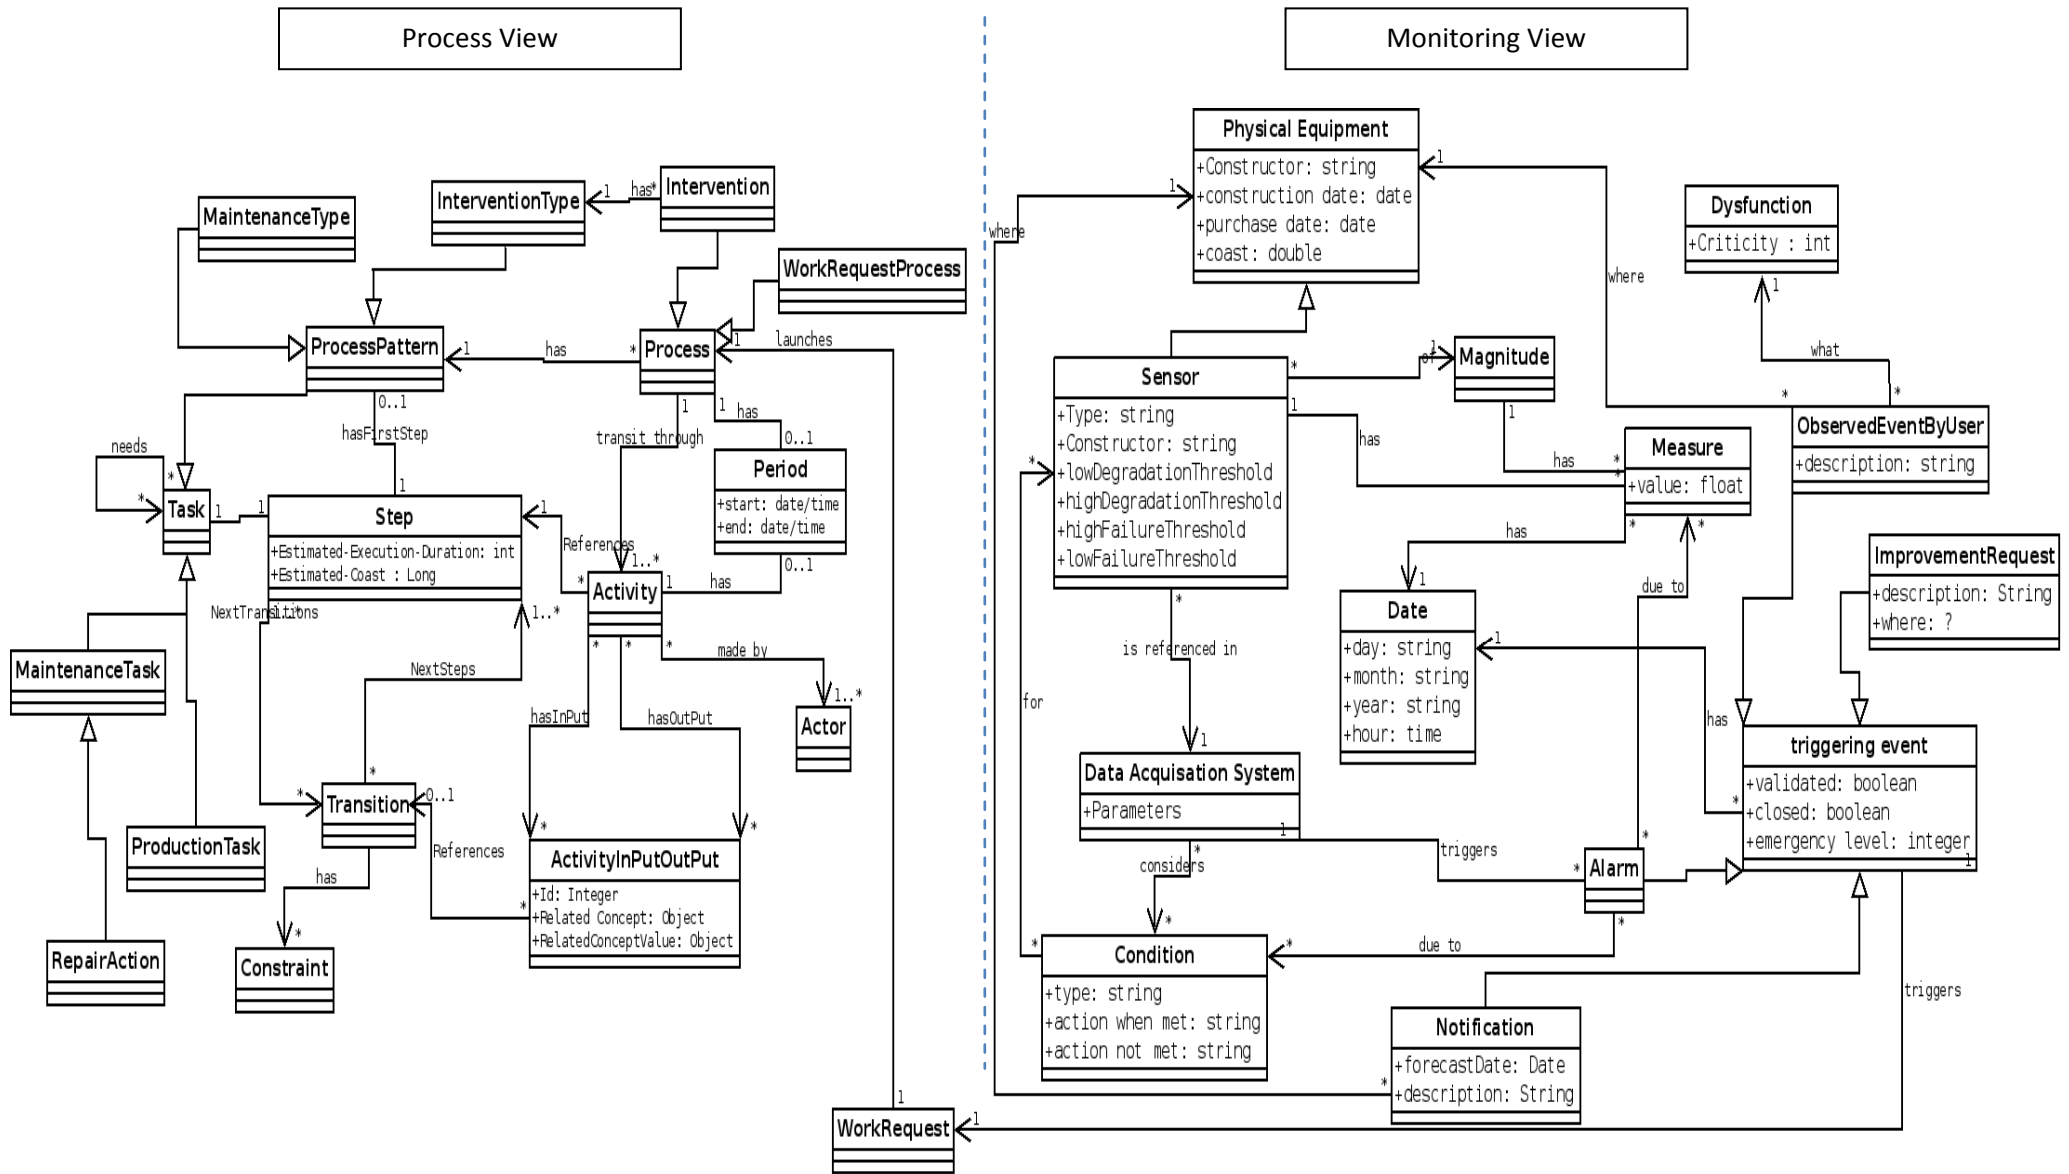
Process View

Monitoring View

MaintenanceType

InterventionType

1 has*

Intervention

WorkRequestProcess

ProcessPattern

1 has *

Process

1 launches

0..1 hasFirstStep 1

1 transit through

1 has 0..1

needs

*

*

Task

1 1

Step

+Estimated-Execution-Duration: int
+Estimated-Coast : Long

1 References 1..*

Period

+start: date/time
+end: date/time

0..1

* Activity 1 has

NextTransitions

1..*

NextSteps

MaintenanceTask

* made by 1..*

Actor

hasInPut hasOutPut

*

* Transition 0..1

References

* *

ActivityInPutOutPut

+Id: Integer
+Related Concept: Object
+RelatedConceptValue: Object

ProductionTask

has

*

RepairAction

Constraint

1

WorkRequest 1

Physical Equipment

+Constructor: string
+construction date: date
+purchase date: date
+coast: double

1

1 where

where

Dysfunction

+Criticity : int

1

what

Sensor

+Type: string
+Constructor: string
+lowDegradationThreshold
+highDegradationThreshold
+highFailureThreshold
+lowFailureThreshold

* of 1

Magnitude

1

1 has

has *

Measure

+value: float

* *

ObservedEventByUser

+description: string

*

has

1

Date

+day: string
+month: string
+year: string
+hour: time

due to

ImprovementRequest

+description: String
+where: ?

* is referenced in 1

for

1

has

Data Acquisation System

+Parameters

1

triggers

triggering event

+validated: boolean
+closed: boolean
+emergency level: integer

1

* considers *

* Alarm

*

*

Condition

+type: string
+action when met: string
+action not met: string

* due to

Notification

+forecastDate: Date
+description: String

*

triggers